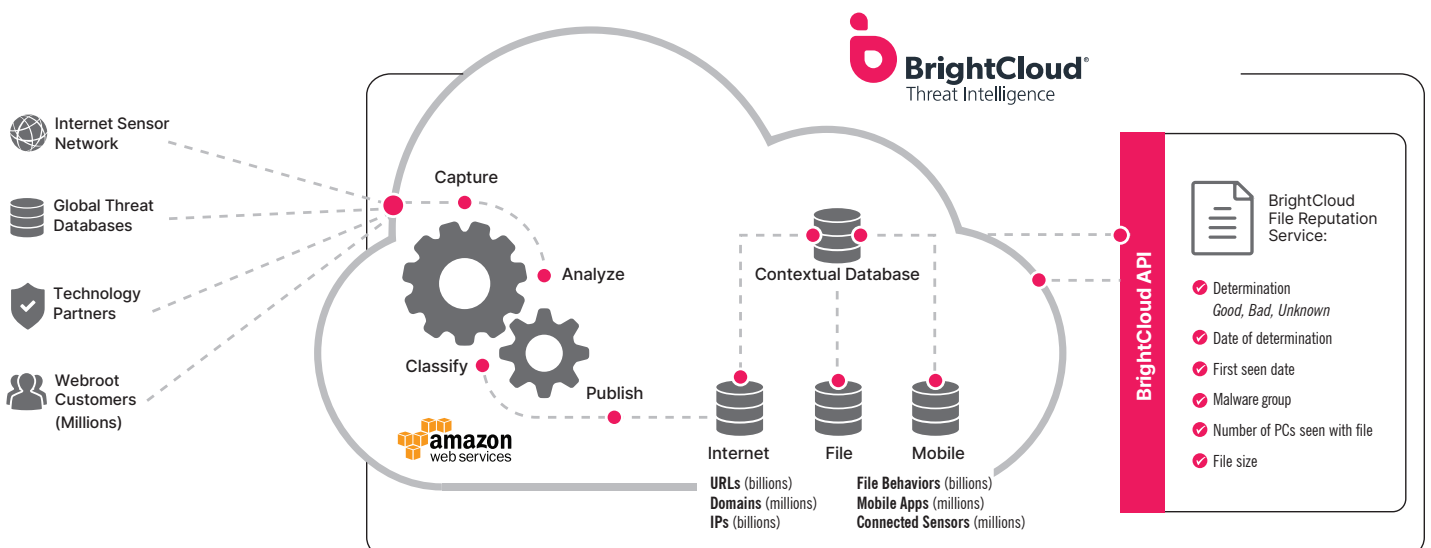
BrightCloud®
Threat Intelligence

Internet Sensor Network

Global Threat Databases

Technology Partners

Webroot Customers (Millions)

Capture

Analyze

Classify

Publish

amazon web services

Contextual Database

Internet

File

Mobile

**URLs** (billions)
**Domains** (millions)
**IPs** (billions)

**File Behaviors** (billions)
**Mobile Apps** (millions)
**Connected Sensors** (millions)

BrightCloud API

BrightCloud File Reputation Service:

Determination
*Good, Bad, Unknown*

Date of determination

First seen date

Malware group

Number of PCs seen with file

File size